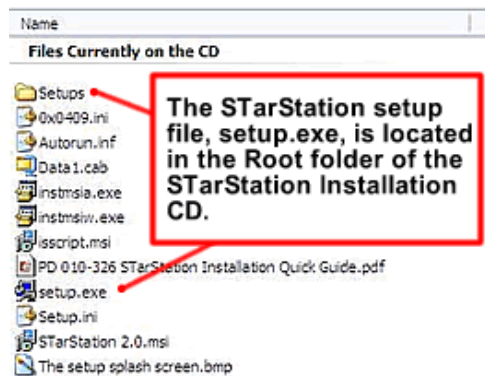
Name

Files Currently on the CD

Setups
0x0409.ini
Autorun.inf
Data1.cab
instmsia.exe
instmsiw.exe
isscript.msi
PD 010-326 STarStation Installation Quick Guide.pdf
setup.exe
Setup.ini
STarStation 2.0.msi
The setup splash screen.bmp

The STarStation setup file, setup.exe, is located in the Root folder of the STarStation Installation CD.